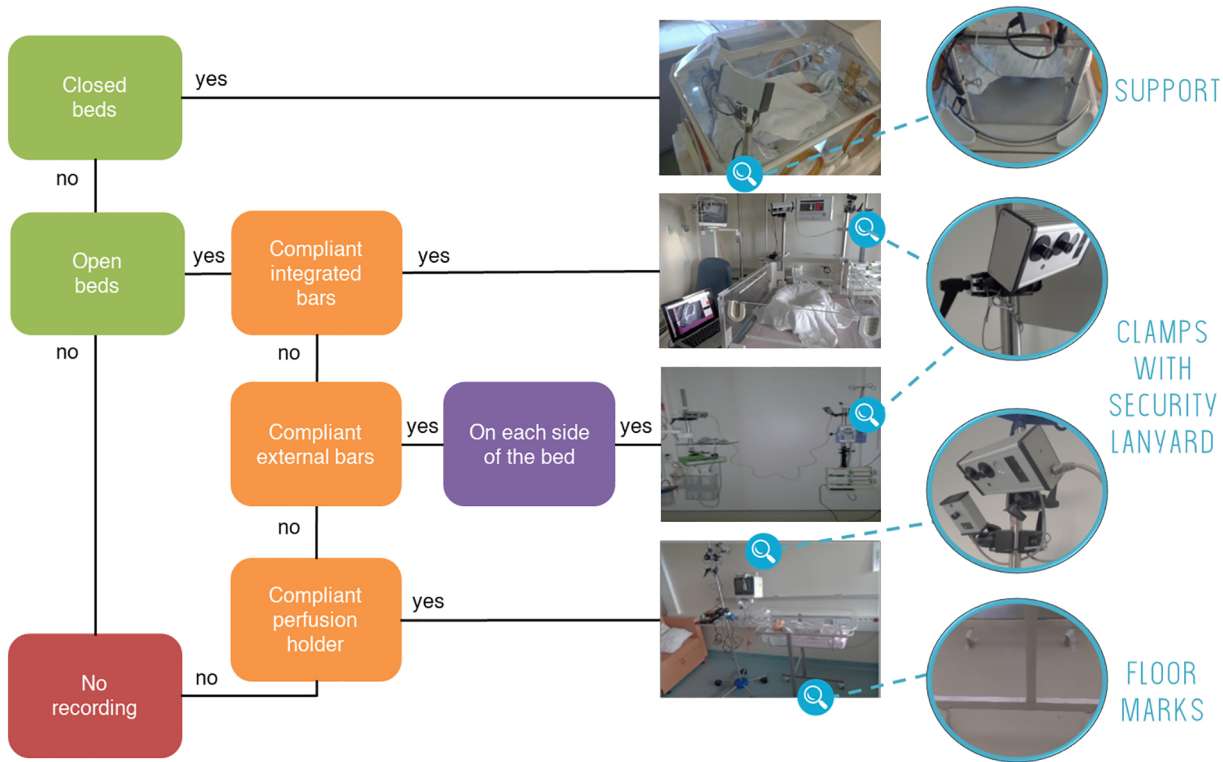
Closed beds

yes

no

Open beds

yes

Compliant integrated bars

yes

no

no

Compliant external bars

yes

On each side of the bed

yes

no

Compliant perfusion holder

yes

No recording

no

SUPPORT

CLAMPS WITH SECURITY LANYARD

FLOOR MARKS